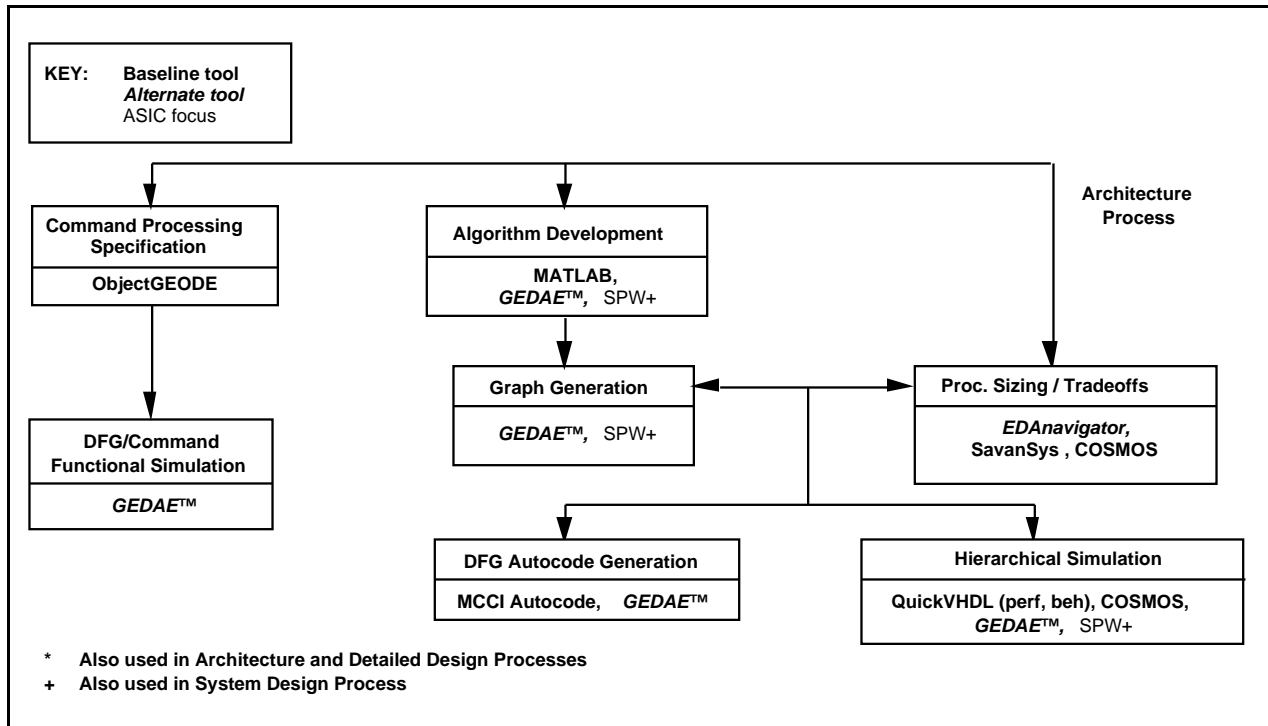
KEY: Baseline tool
*Alternate tool*
ASIC focus

Architecture Process

Command Processing Specification

ObjectGEODE

Algorithm Development

MATLAB, *GEDAE™*, SPW+

Graph Generation

*GEDAE™*, SPW+

Proc. Sizing / Tradeoffs

*EDAnavigator*, SavanSys , COSMOS

DFG/Command Functional Simulation

*GEDAE™*

DFG Autocode Generation

MCCI Autocode, *GEDAE™*

Hierarchical Simulation

QuickVHDL (perf, beh), COSMOS, *GEDAE™*, SPW+

\* Also used in Architecture and Detailed Design Processes

\+ Also used in System Design Process